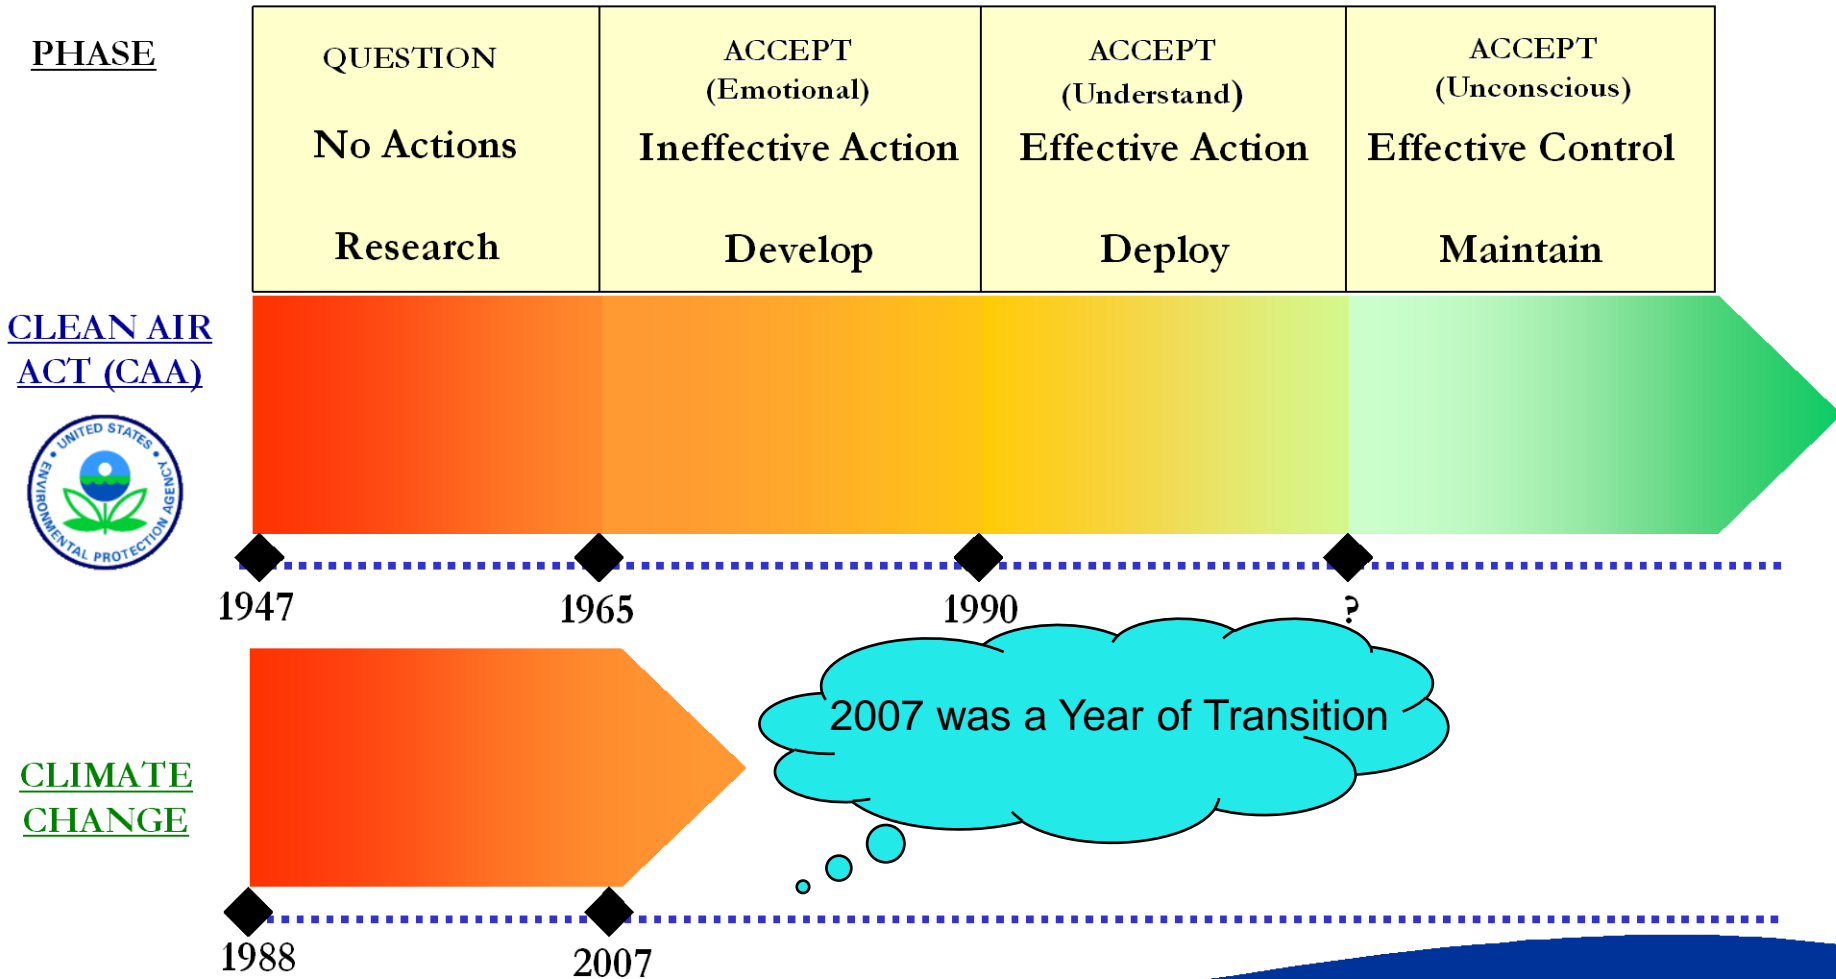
PHASE

| QUESTION No Actions Research | ACCEPT (Emotional) Ineffective Action Develop | ACCEPT (Understand) Effective Action Deploy | ACCEPT (Unconscious) Effective Control Maintain |
|---|---|---|---|

CLEAN AIR ACT (CAA)

UNITED STATES ENVIRONMENTAL PROTECTION AGENCY

1947

1965

1990

?

CLIMATE CHANGE

2007 was a Year of Transition

1988

2007